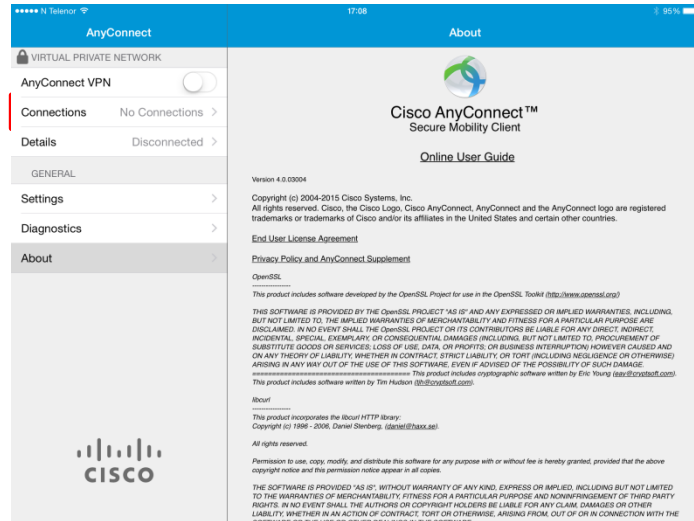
●●●●● N Telenor
17:08
95%

AnyConnect

VIRTUAL PRIVATE NETWORK

AnyConnect VPN

Connections No Connections

Details Disconnected

GENERAL

Settings

Diagnostics

About

CISCO

About

Cisco AnyConnect™
Secure Mobility Client

Online User Guide

Version 4.0.03004

Copyright (c) 2004-2015 Cisco Systems, Inc.
All rights reserved. Cisco, the Cisco Logo, Cisco AnyConnect, AnyConnect and the AnyConnect logo are registered trademarks or trademarks of Cisco and/or its affiliates in the United States and certain other countries.

End User License Agreement

Privacy Policy and AnyConnect Supplement

OpenSSL
---------------
This product includes software developed by the OpenSSL Project for use in the OpenSSL Toolkit (http://www.openssl.org/)

THIS SOFTWARE IS PROVIDED BY THE OpenSSL PROJECT "AS IS" AND ANY EXPRESSED OR IMPLIED WARRANTIES, INCLUDING, BUT NOT LIMITED TO, THE IMPLIED WARRANTIES OF MERCHANTABILITY AND FITNESS FOR A PARTICULAR PURPOSE ARE DISCLAIMED. IN NO EVENT SHALL THE OpenSSL PROJECT OR ITS CONTRIBUTORS BE LIABLE FOR ANY DIRECT, INDIRECT, INCIDENTAL, SPECIAL, EXEMPLARY, OR CONSEQUENTIAL DAMAGES (INCLUDING, BUT NOT LIMITED TO, PROCUREMENT OF SUBSTITUTE GOODS OR SERVICES; LOSS OF USE, DATA, OR PROFITS; OR BUSINESS INTERRUPTION) HOWEVER CAUSED AND ON ANY THEORY OF LIABILITY, WHETHER IN CONTRACT, STRICT LIABILITY, OR TORT (INCLUDING NEGLIGENCE OR OTHERWISE) ARISING IN ANY WAY OUT OF THE USE OF THIS SOFTWARE, EVEN IF ADVISED OF THE POSSIBILITY OF SUCH DAMAGE.
================================ This product includes cryptographic software written by Eric Young (eay@cryptsoft.com). This product includes software written by Tim Hudson (tjh@cryptsoft.com).

libcurl
---------------
This product incorporates the libcurl HTTP library:
Copyright (c) 1996 - 2006, Daniel Stenberg, (daniel@haxx.se).

All rights reserved.

Permission to use, copy, modify, and distribute this software for any purpose with or without fee is hereby granted, provided that the above copyright notice and this permission notice appear in all copies.

THE SOFTWARE IS PROVIDED "AS IS", WITHOUT WARRANTY OF ANY KIND, EXPRESS OR IMPLIED, INCLUDING BUT NOT LIMITED TO THE WARRANTIES OF MERCHANTABILITY, FITNESS FOR A PARTICULAR PURPOSE AND NONINFRINGEMENT OF THIRD PARTY RIGHTS. IN NO EVENT SHALL THE AUTHORS OR COPYRIGHT HOLDERS BE LIABLE FOR ANY CLAIM, DAMAGES OR OTHER LIABILITY, WHETHER IN AN ACTION OF CONTRACT, TORT OR OTHERWISE, ARISING FROM, OUT OF OR IN CONNECTION WITH THE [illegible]